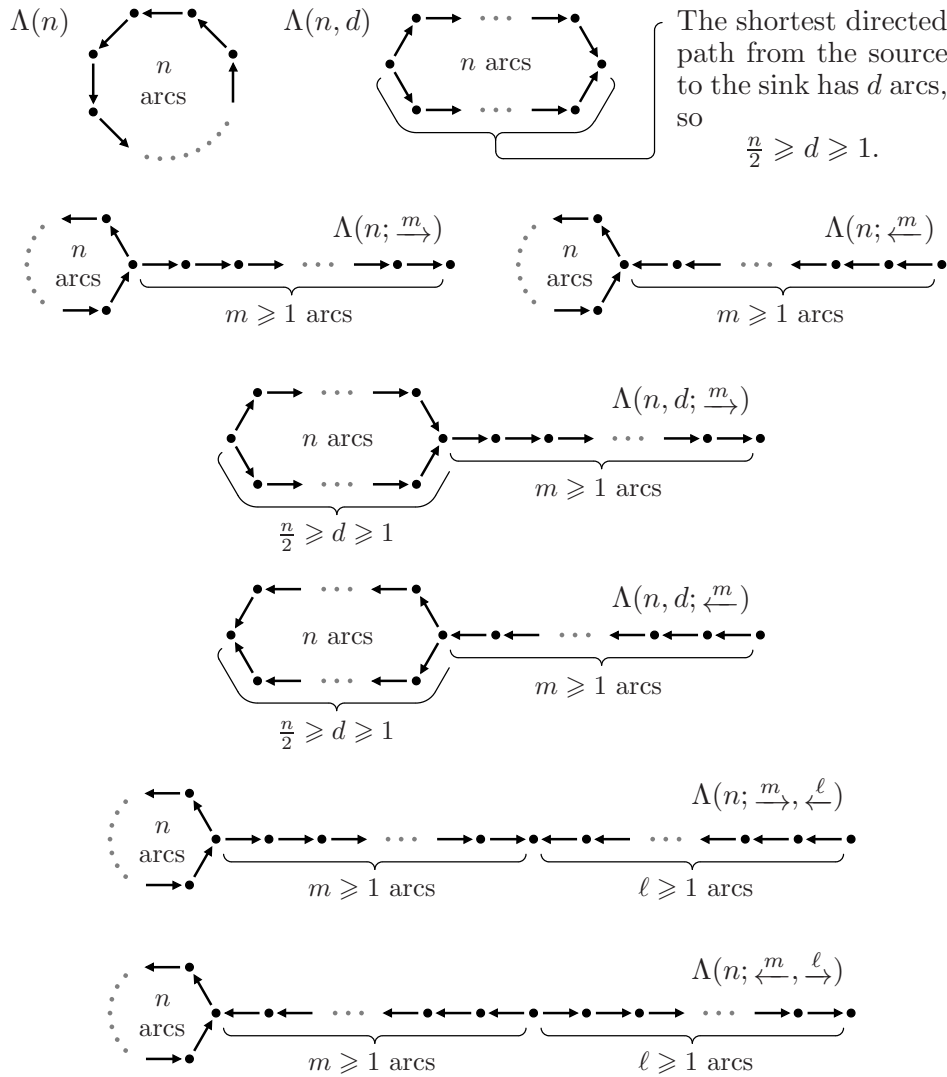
$\Lambda(n)$

$n$ arcs

$\Lambda(n, d)$

$n$ arcs

The shortest directed path from the source to the sink has $d$ arcs, so

$\frac{n}{2} \geqslant d \geqslant 1.$

$n$ arcs

$\Lambda(n; \xrightarrow{m})$

$m \geqslant 1$ arcs

$n$ arcs

$\Lambda(n; \xleftarrow{m})$

$m \geqslant 1$ arcs

$\Lambda(n, d; \xrightarrow{m})$

$n$ arcs

$m \geqslant 1$ arcs

$\frac{n}{2} \geqslant d \geqslant 1$

$\Lambda(n, d; \xleftarrow{m})$

$n$ arcs

$m \geqslant 1$ arcs

$\frac{n}{2} \geqslant d \geqslant 1$

$\Lambda(n; \xrightarrow{m}, \xleftarrow{\ell})$

$n$ arcs

$m \geqslant 1$ arcs

$\ell \geqslant 1$ arcs

$\Lambda(n; \xleftarrow{m}, \xrightarrow{\ell})$

$n$ arcs

$m \geqslant 1$ arcs

$\ell \geqslant 1$ arcs